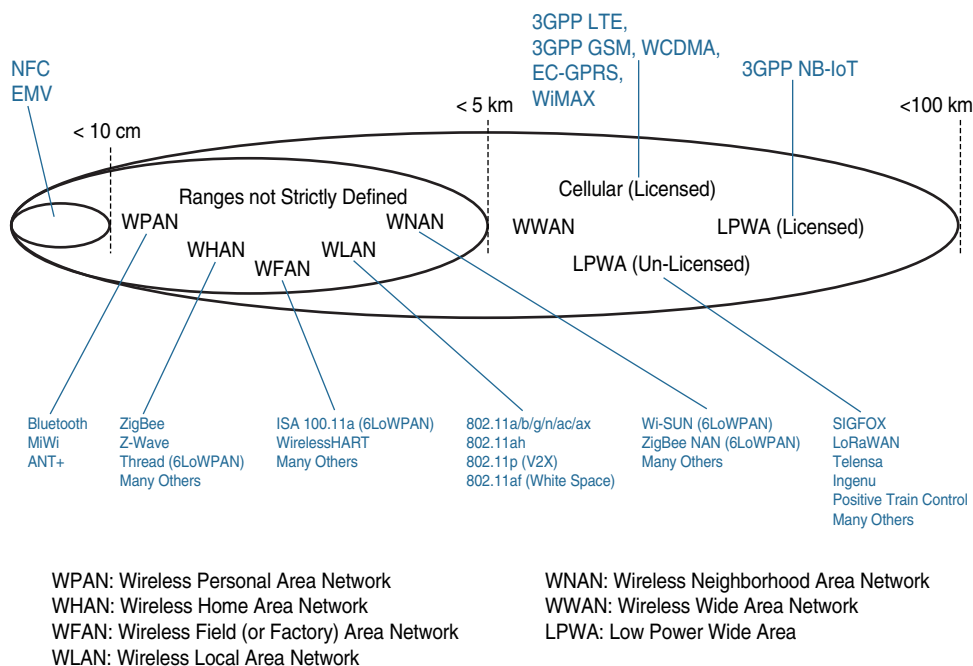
3GPP LTE,
3GPP GSM, WCDMA,
EC-GPRS,
WiMAX

3GPP NB-IoT

NFC
EMV

< 10 cm

< 5 km

<100 km

Ranges not Strictly Defined

Cellular (Licensed)

WPAN

WNAN

WWAN

LPWA (Licensed)

WHAN

WLAN

WFAN

LPWA (Un-Licensed)

Bluetooth
MiWi
ANT+

ZigBee
Z-Wave
Thread (6LoWPAN)
Many Others

ISA 100.11a (6LoWPAN)
WirelessHART
Many Others

802.11a/b/g/n/ac/ax
802.11ah
802.11p (V2X)
802.11af (White Space)

Wi-SUN (6LoWPAN)
ZigBee NAN (6LoWPAN)
Many Others

SIGFOX
LoRaWAN
Telensa
Ingenu
Positive Train Control
Many Others

WPAN: Wireless Personal Area Network
WHAN: Wireless Home Area Network
WFAN: Wireless Field (or Factory) Area Network
WLAN: Wireless Local Area Network

WNAN: Wireless Neighborhood Area Network
WWAN: Wireless Wide Area Network
LPWA: Low Power Wide Area